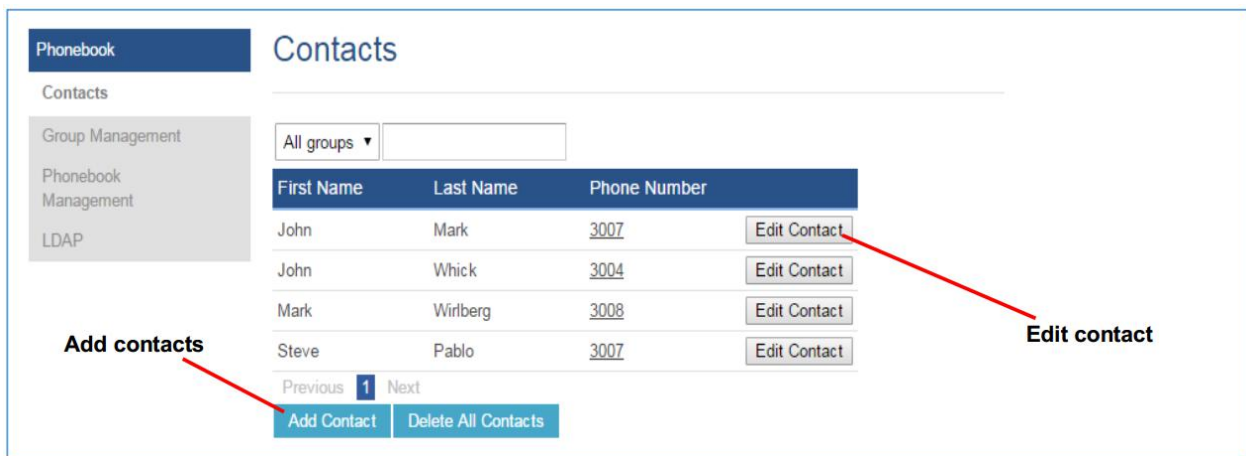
Phonebook
Contacts
Group Management
Phonebook Management
LDAP

Contacts

All groups ▾

| First Name | Last Name | Phone Number | |
|---|---|---|---|
| John | Mark | 3007 | Edit Contact |
| John | Whick | 3004 | Edit Contact |
| Mark | Wirlberg | 3008 | Edit Contact |
| Steve | Pablo | 3007 | Edit Contact |

Previous 1 Next

Add Contact Delete All Contacts

Add contacts

Edit contact